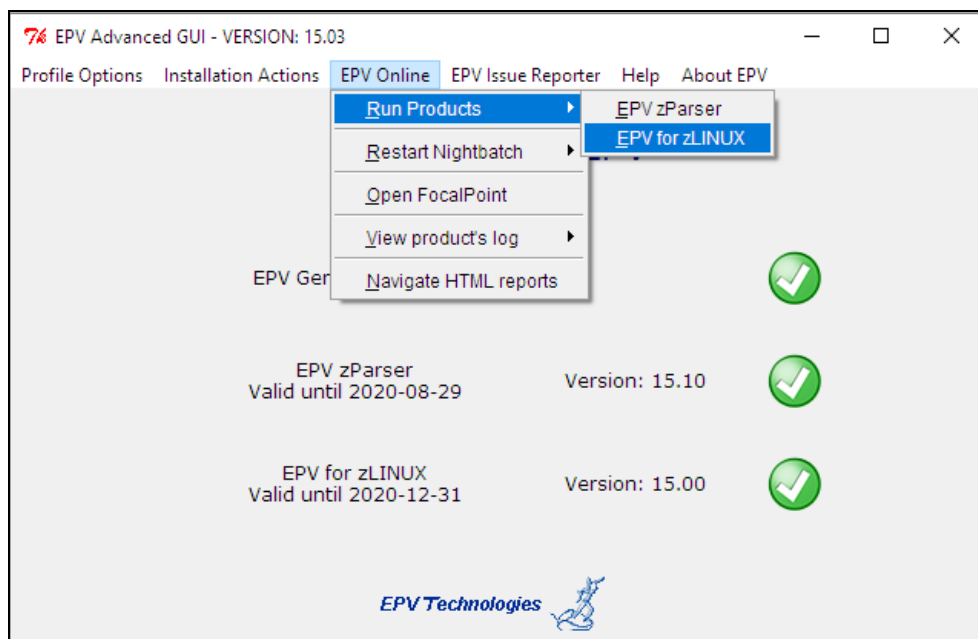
EPV Advanced GUI - VERSION: 15.03

Profile Options Installation Actions EPV Online EPV Issue Reporter Help About EPV

Run Products
Restart Nightbatch
Open FocalPoint
View product's log
Navigate HTML reports

EPV zParser
EPV for zLINUX

EPV Ger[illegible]

EPV zParser
Valid until 2020-08-29
Version: 15.10

EPV for zLINUX
Valid until 2020-12-31
Version: 15.00

EPV Technologies